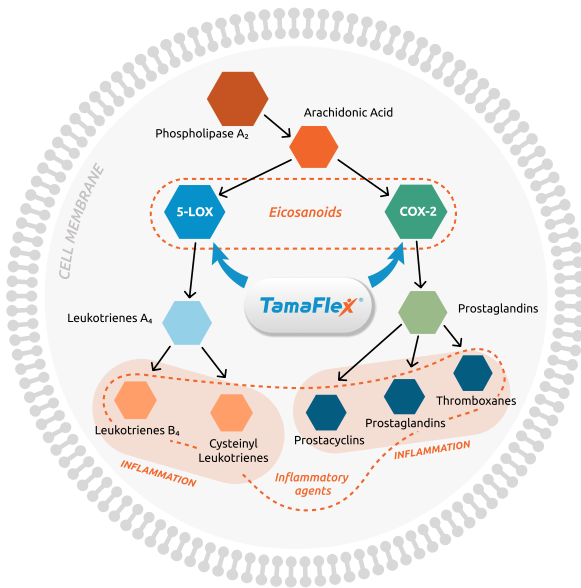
CELL MEMBRANE

Phospholipase $A_2$

Arachidonic Acid

5-LOX

Eicosanoids

COX-2

TamaFlex®

Leukotrienes $A_4$

Prostaglandins

Leukotrienes $B_4$

Cysteinyl Leukotrienes

INFLAMMATION

Inflammatory agents

Prostacyclins

Prostaglandins

Thromboxanes

INFLAMMATION